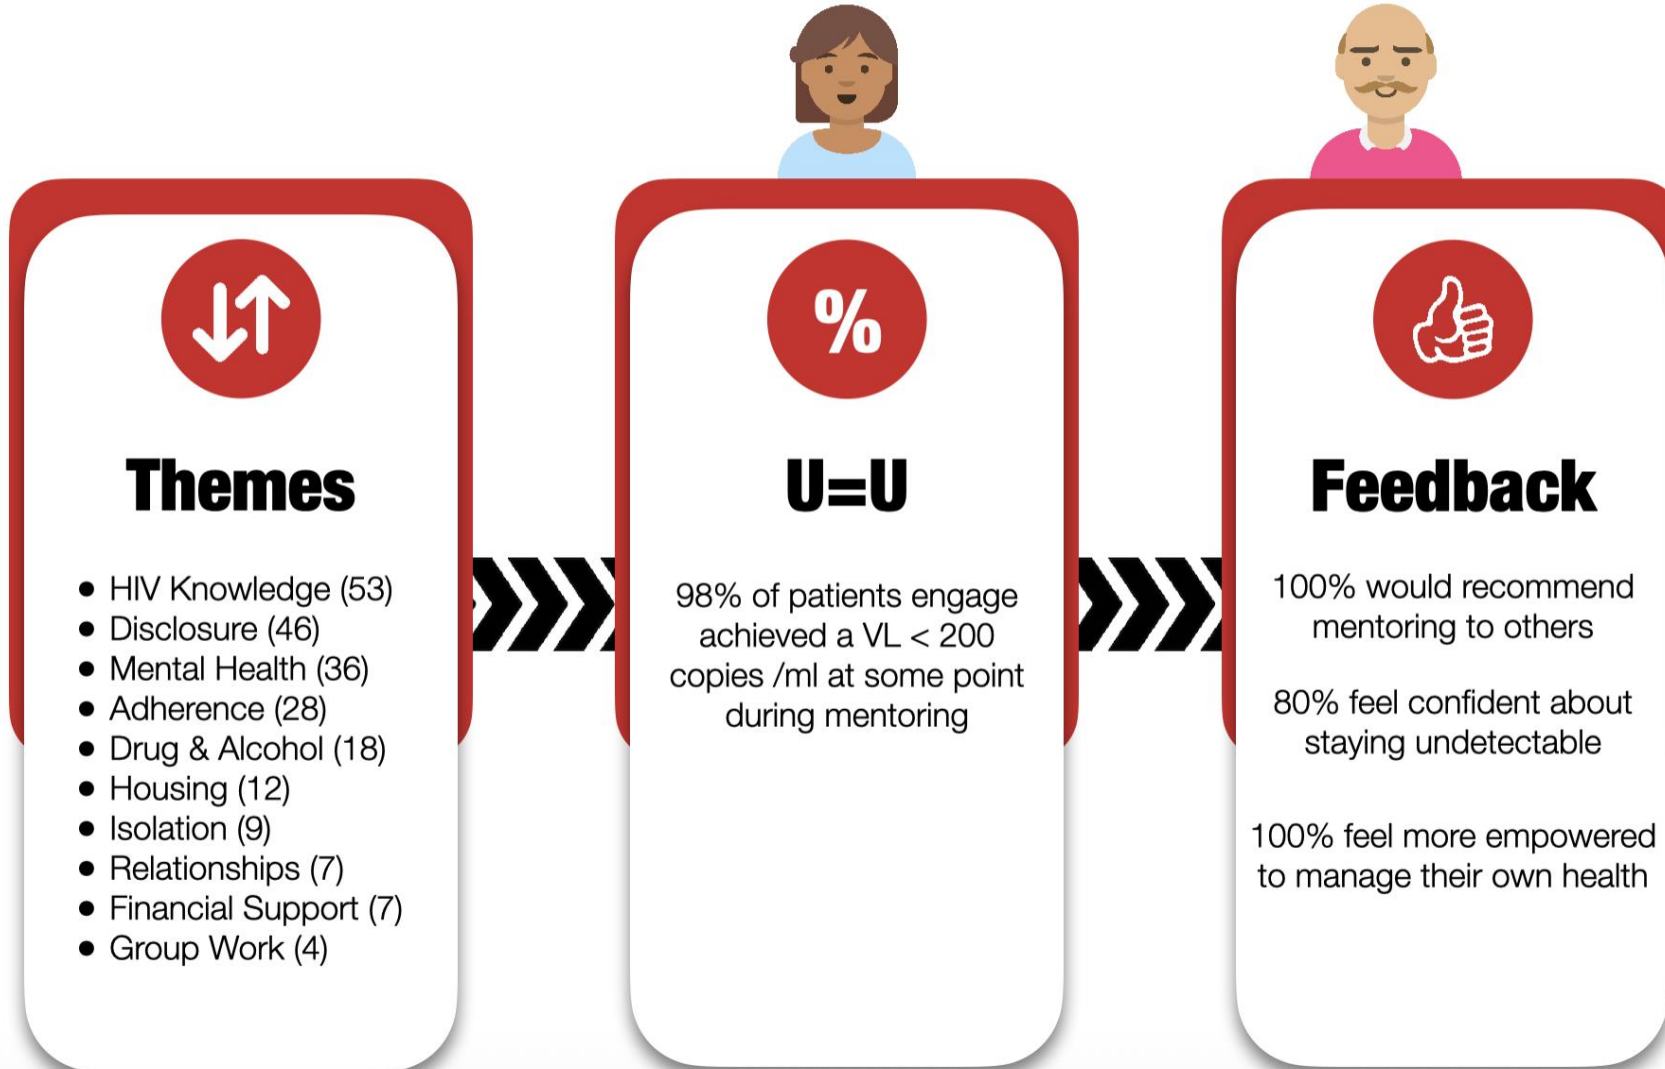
%

Themes

- HIV Knowledge (53)
- Disclosure (46)
- Mental Health (36)
- Adherence (28)
- Drug & Alcohol (18)
- Housing (12)
- Isolation (9)
- Relationships (7)
- Financial Support (7)
- Group Work (4)

U=U

98% of patients engage achieved a VL < 200 copies /ml at some point during mentoring

Feedback

100% would recommend mentoring to others

80% feel confident about staying undetectable

100% feel more empowered to manage their own health